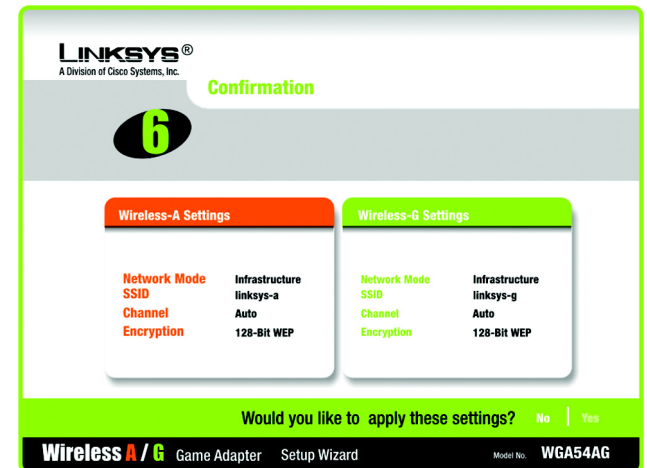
LINKSYS®
A Division of Cisco Systems, Inc.

Confirmation

6

Wireless-A Settings

| | |
|---|---|
| Network Mode | Infrastructure |
| SSID | linksys-a |
| Channel | Auto |
| Encryption | 128-Bit WEP |

Wireless-G Settings

| | |
|---|---|
| Network Mode | Infrastructure |
| SSID | linksys-g |
| Channel | Auto |
| Encryption | 128-Bit WEP |

Would you like to apply these settings? No Yes

Wireless A / G Game Adapter Setup Wizard Model No. WGA54AG